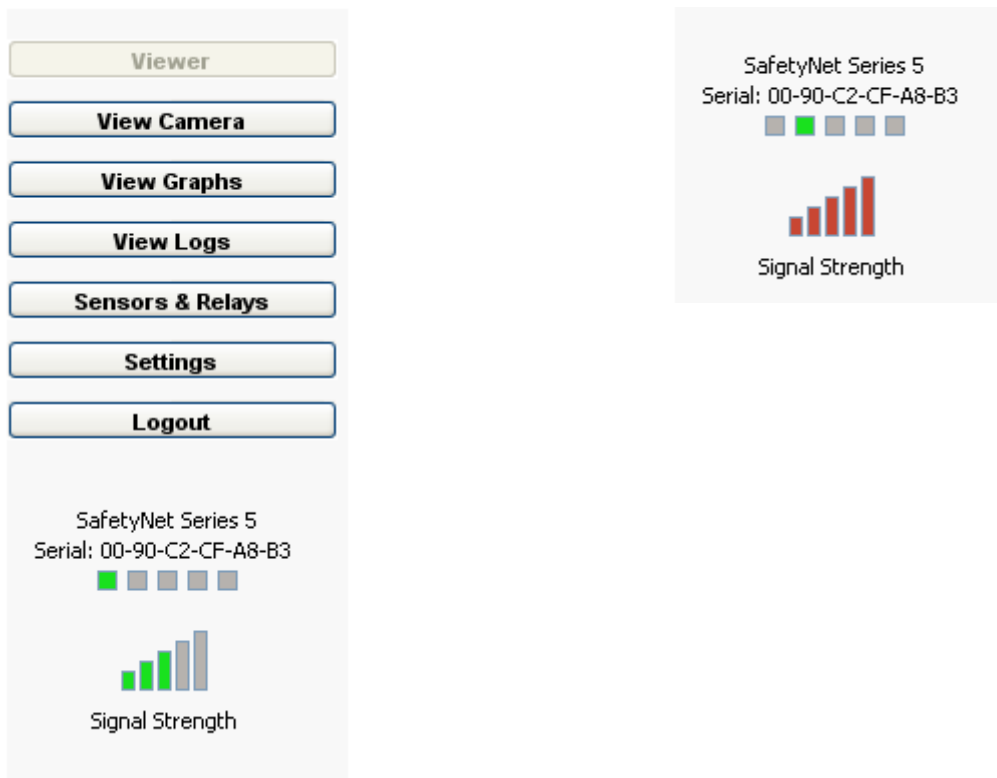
Viewer

View Camera

View Graphs

View Logs

Sensors & Relays

Settings

Logout

SafetyNet Series 5
Serial: 00-90-C2-CF-A8-B3

Signal Strength

SafetyNet Series 5
Serial: 00-90-C2-CF-A8-B3

Signal Strength